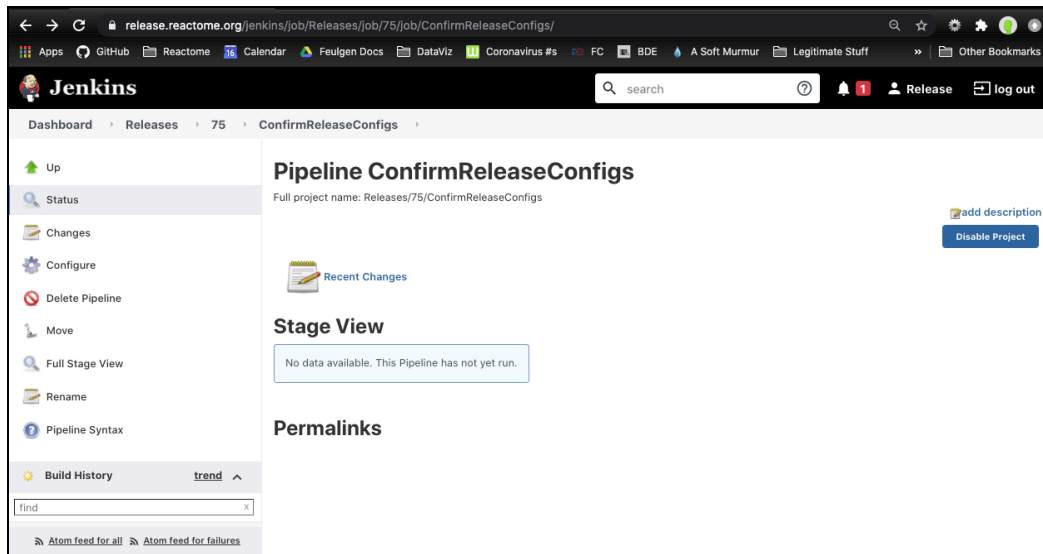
release.reactome.org/jenkins/job/Releases/job/75/job/ConfirmReleaseConfigs/

Apps GitHub Reactome 16 Calendar Feulgen Docs DataViz Coronavirus #s FC BDE A Soft Murmur Legitimate Stuff » Other Bookmarks

Jenkins

search

1 Release log out

Dashboard › Releases › 75 › ConfirmReleaseConfigs ›

Up
Status
Changes
Configure
Delete Pipeline
Move
Full Stage View
Rename
Pipeline Syntax

Build History trend

find

Atom feed for all Atom feed for failures

Pipeline ConfirmReleaseConfigs

Full project name: Releases/75/ConfirmReleaseConfigs

add description

Disable Project

Recent Changes

Stage View

No data available. This Pipeline has not yet run.

Permalinks